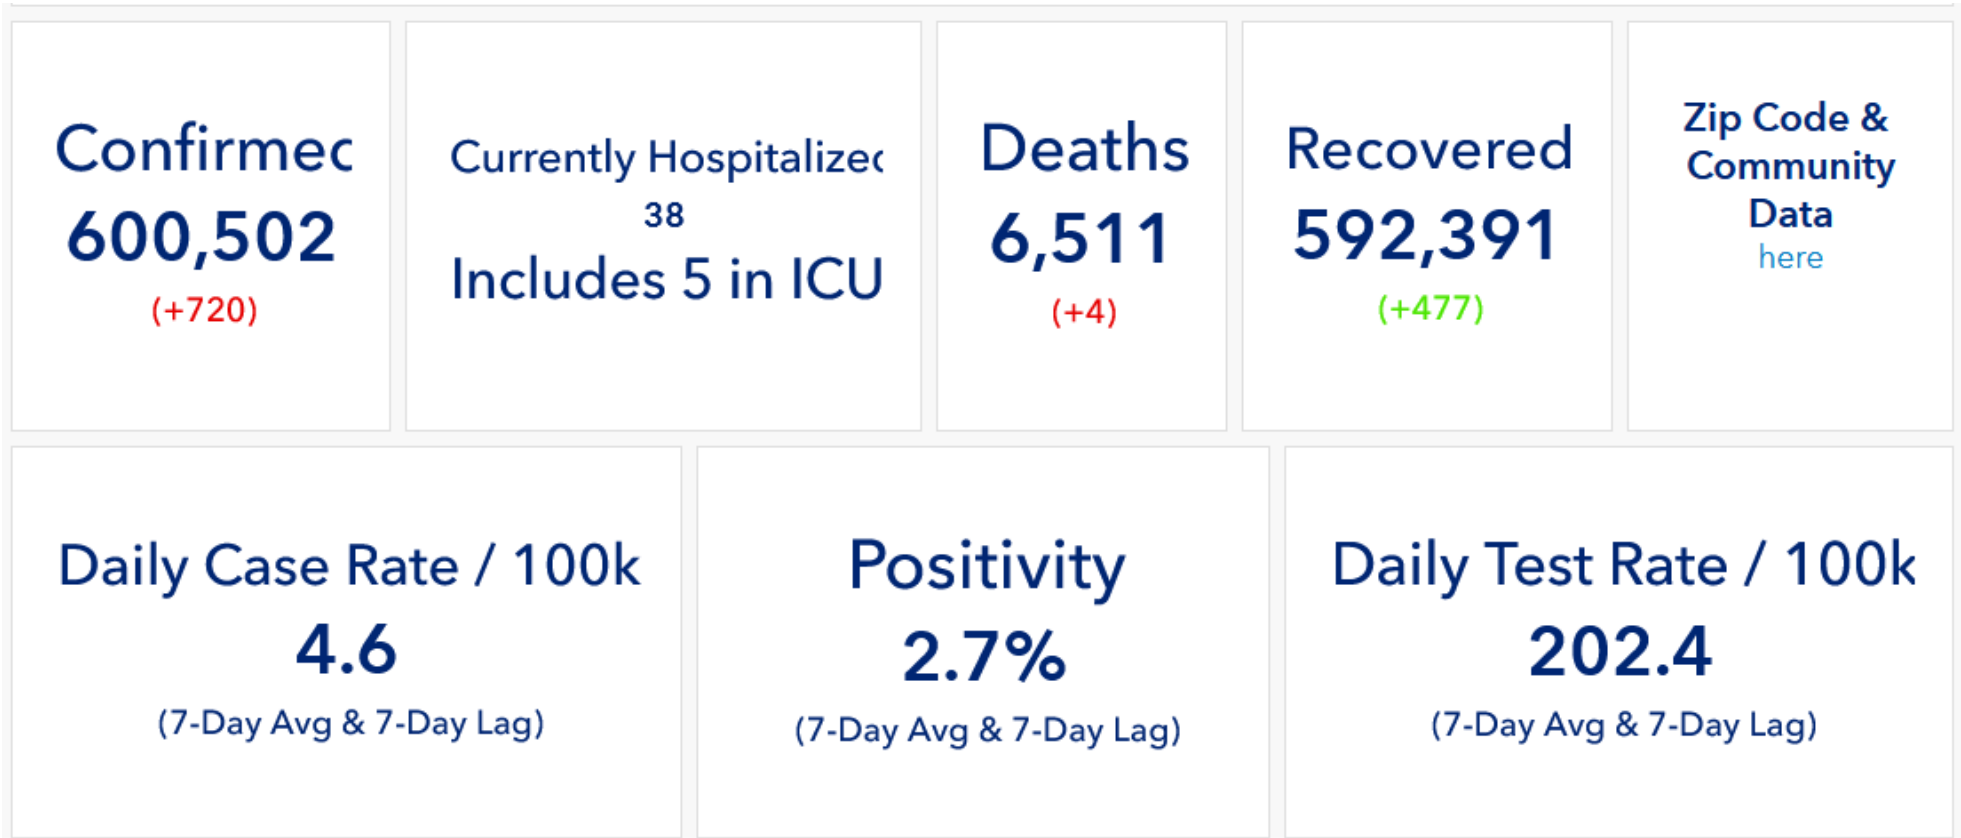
Confirmec
600,502
(+720)

Currently Hospitalizec
38
Includes 5 in ICU

Deaths
6,511
(+4)

Recovered
592,391
(+477)

Zip Code & Community Data
here

Daily Case Rate / 100k
4.6
(7-Day Avg & 7-Day Lag)

Positivity
2.7%
(7-Day Avg & 7-Day Lag)

Daily Test Rate / 100k
202.4
(7-Day Avg & 7-Day Lag)